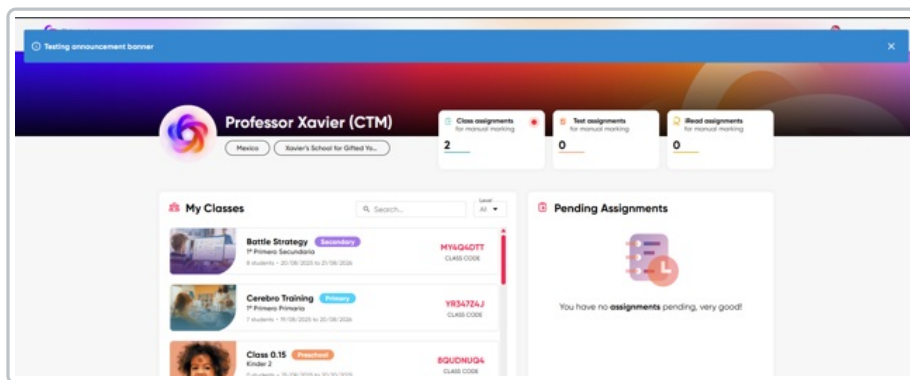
Testing announcement banner

×

Professor Xavier (CTM)

Mexico

Xavier's School for Gifted Yo...

Class assignments for manual marking

2

Test assignments for manual marking

0

iRead assignments for manual marking

0

My Classes

Search...

Level

All

Battle Strategy

Secondary

1º Primero Secundaria

8 students • 20/08/2025 to 20/06/2026

MY4Q4DTT

CLASS CODE

Cerebro Training

Primary

1º Primero Primaria

7 students • 19/08/2025 to 20/06/2026

YR347Z4J

CLASS CODE

Class 0.15

Preschool

Kinder 2

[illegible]

8QUDNUQ4

CLASS CODE

Pending Assignments

You have no assignments pending, very good!